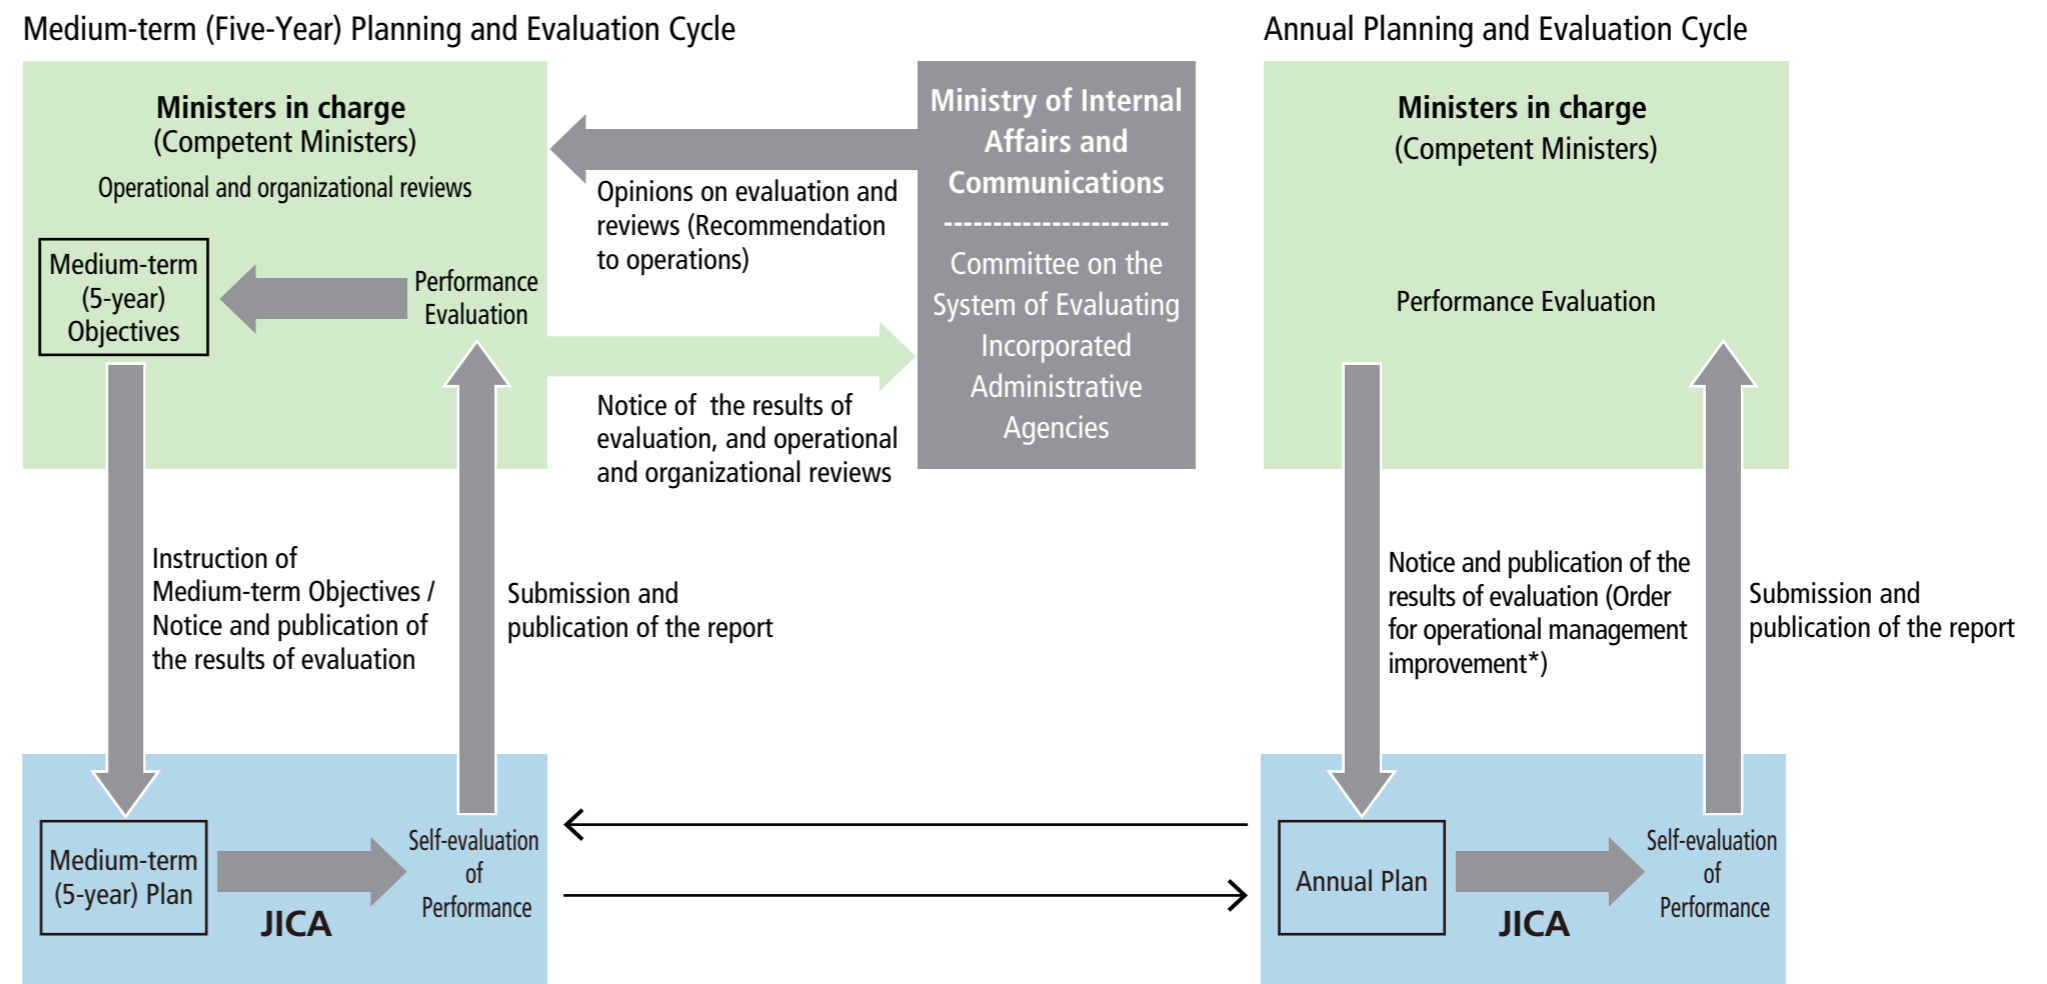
Medium-term (Five-Year) Planning and Evaluation Cycle

Annual Planning and Evaluation Cycle

Ministers in charge
(Competent Ministers)

Operational and organizational reviews

Medium-term (5-year) Objectives

Performance Evaluation

Opinions on evaluation and reviews (Recommendation to operations)

Ministry of Internal Affairs and Communications

Committee on the System of Evaluating Incorporated Administrative Agencies

Notice of the results of evaluation, and operational and organizational reviews

Ministers in charge
(Competent Ministers)

Performance Evaluation

Instruction of Medium-term Objectives / Notice and publication of the results of evaluation

Submission and publication of the report

Notice and publication of the results of evaluation (Order for operational management improvement*)

Submission and publication of the report

Medium-term (5-year) Plan

JICA

Self-evaluation of Performance

Annual Plan

JICA

Self-evaluation of Performance